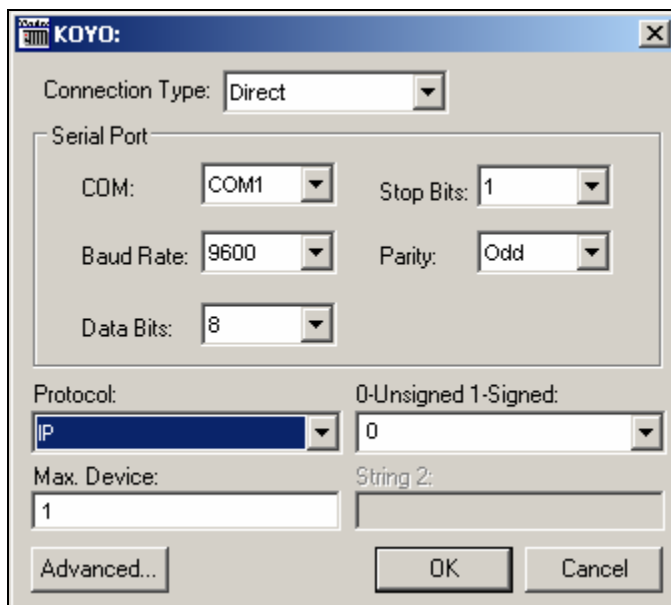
KOYO:

Connection Type: Direct

Serial Port

COM: COM1

Stop Bits: 1

Baud Rate: 9600

Parity: Odd

Data Bits: 8

Protocol:
IP

0-Unsigned 1-Signed:
0

Max. Device:
1

String 2:

Advanced...

OK

Cancel